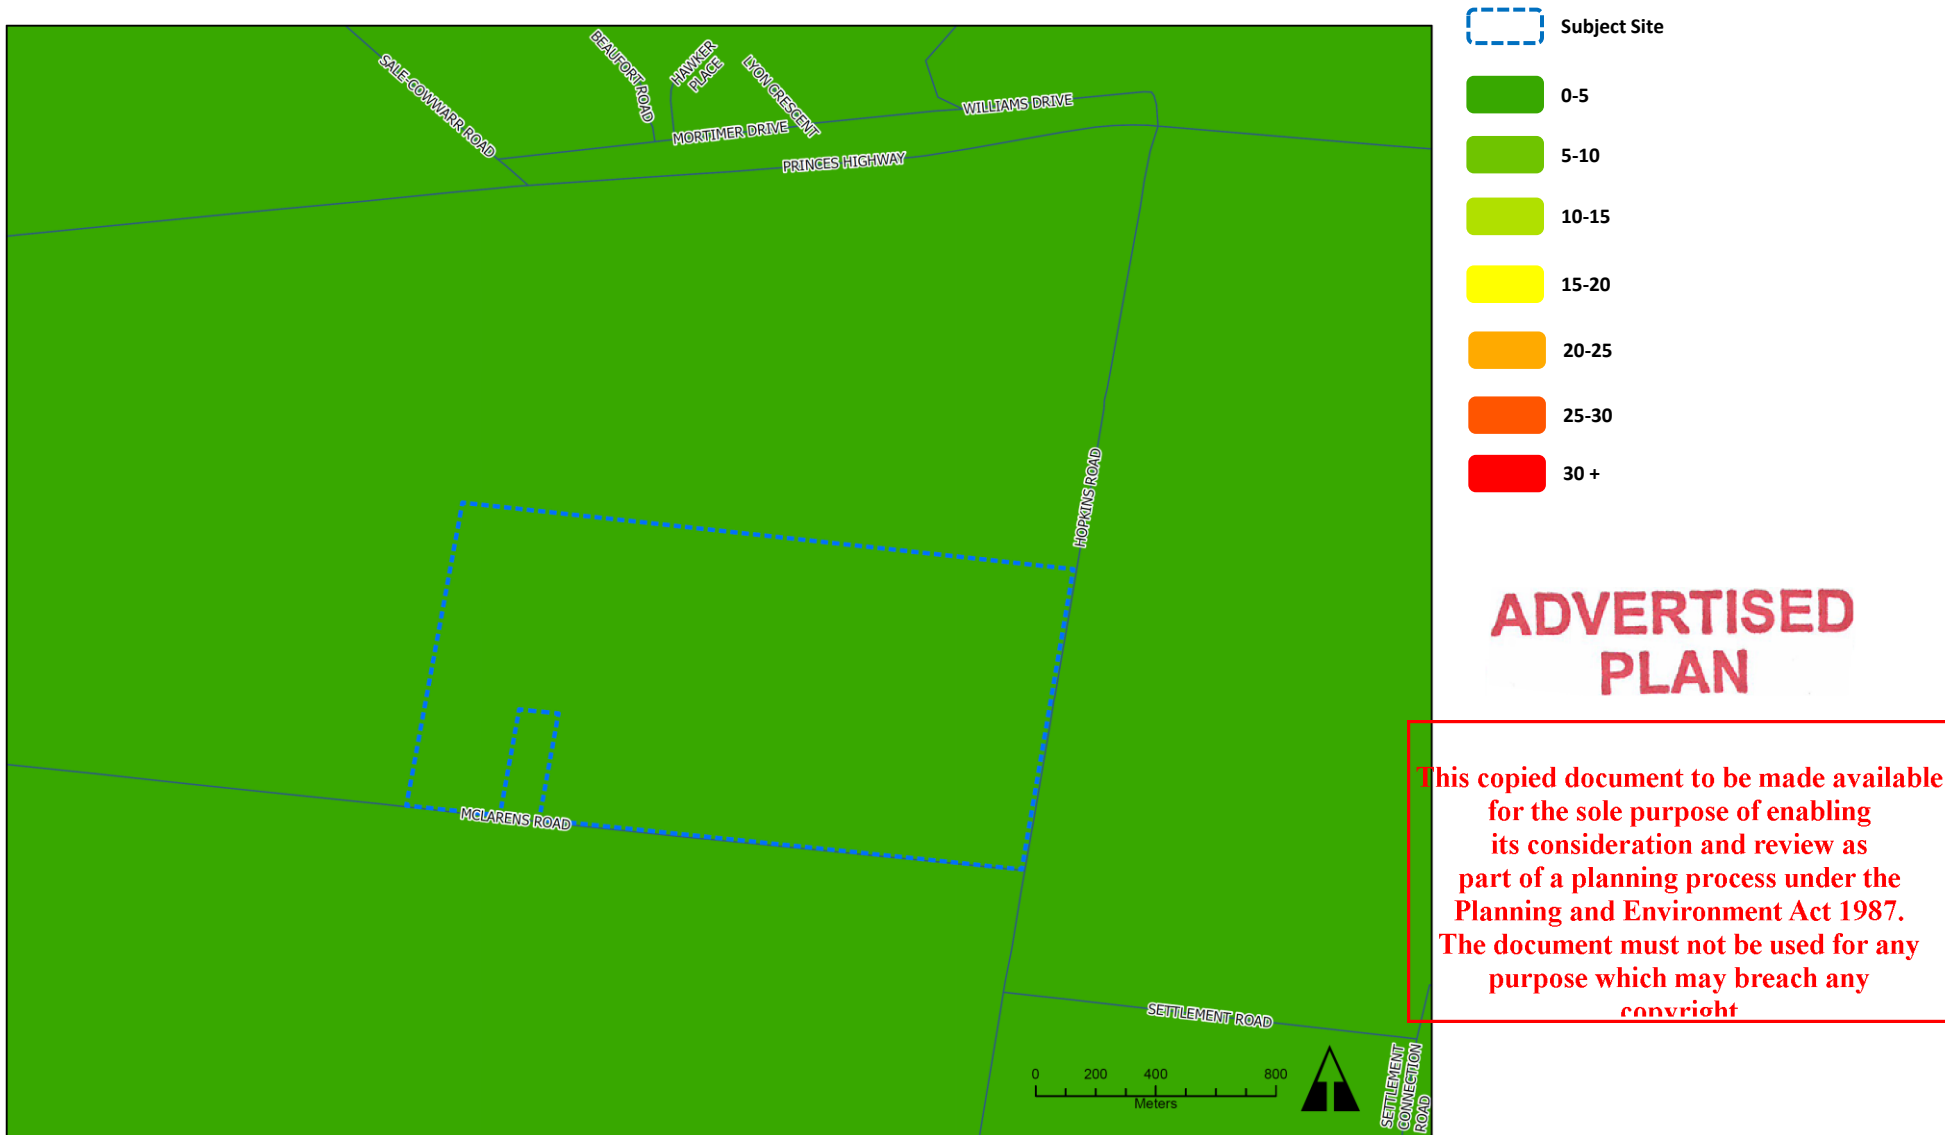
SALE-COWWARR ROAD
BEAUFORT ROAD
HAWKER PLACE
LYON CRESCENT
MORTIMER DRIVE
WILLIAMS DRIVE
PRINCES HIGHWAY
HOPKINS ROAD
MCLARENS ROAD
SETTLEMENT ROAD
SETTLEMENT CONNECTION ROAD

0 200 400 800
Meters

Subject Site
0-5
5-10
10-15
15-20
20-25
25-30
30 +

ADVERTISED PLAN

This copied document to be made available for the sole purpose of enabling its consideration and review as part of a planning process under the Planning and Environment Act 1987. The document must not be used for any purpose which may breach any copyright